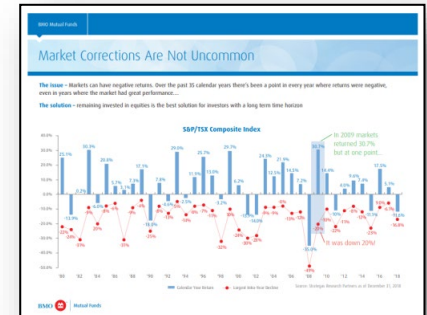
BMO Mutual Funds

Market Corrections Are Not Uncommon

The issue – Markets can have negative returns. Over the past 35 calendar years there's been a point in every year where returns were negative, even in years where the market had great performance....

The solution – remaining invested in equities is the best solution for investors with a long term time horizon

S&P/TSX Composite Index

In 2009 markets returned 30.7% but at one point...

It was down 20%!

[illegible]

'80 '82 '84 '86 '88 '90 '92 '94 '96 '98 '00 '02 '04 '06 '08 '10 '12 '14 '16

Calendar Year Return   Largest Intra-Year Decline

Source: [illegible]

BMO Mutual Funds